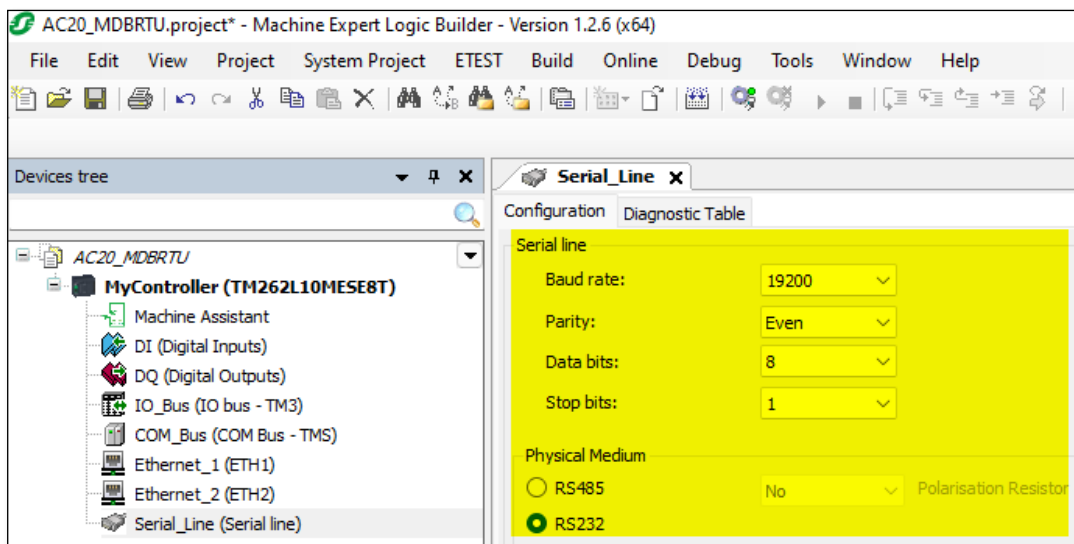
AC20_MDBRTU.project* - Machine Expert Logic Builder - Version 1.2.6 (x64)

File Edit View Project System Project ETEST Build Online Debug Tools Window Help

Devices tree

AC20_MDBRTU
MyController (TM262L10MESE8T)
Machine Assistant
DI (Digital Inputs)
DQ (Digital Outputs)
IO_Bus (IO bus - TM3)
COM_Bus (COM Bus - TMS)
Ethernet_1 (ETH1)
Ethernet_2 (ETH2)
Serial_Line (Serial line)

Serial_Line

Configuration Diagnostic Table

Serial line
Baud rate: 19200
Parity: Even
Data bits: 8
Stop bits: 1

Physical Medium
RS485 No Polarisation Resistor
RS232